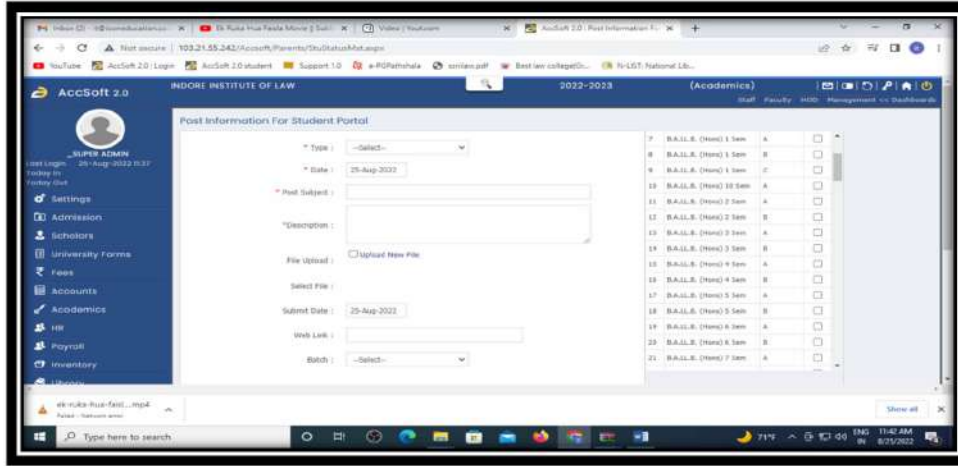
Inbox (3) - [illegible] | Ek Ruka Hua Faisla Movie | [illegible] | Video | Youtube | AccSoft 2.0 : Post Information F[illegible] | +

Not secure | 103.21.55.242/Accsoft/Parents/StuStatusMst.aspx

YouTube | AccSoft 2.0 Login | AccSoft 2.0 student | Support 1.0 | e-PGPathshala | scrilaw.pdf | Best law college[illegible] | N-LIST: National Lib...

AccSoft 2.0

INDORE INSTITUTE OF LAW

2022-2023

(Academics)

Staff Faculty HOD Management << Dashboards

SUPER ADMIN
Last Login : 25-Aug-2022 11:37
Today In
Today Out

Settings
Admission
Scholars
University Forms
Fees
Accounts
Academics
HR
Payroll
Inventory
Library

Post Information For Student Portal

* Type : --Select--

* Date : 25-Aug-2022

* Post Subject :

*Description :

File Upload : Upload New File

Select File :

Submit Date : 25-Aug-2022

Web Link :

Batch : --Select--

| | | | |
|---|---|---|---|
| 7 | B.A.LL.B. (Hons) 1 Sem | A | ☐ |
| 8 | B.A.LL.B. (Hons) 1 Sem | B | ☐ |
| 9 | B.A.LL.B. (Hons) 1 Sem | C | ☐ |
| 10 | B.A.LL.B. (Hons) 10 Sem | A | ☐ |
| 11 | B.A.LL.B. (Hons) 2 Sem | A | ☐ |
| 12 | B.A.LL.B. (Hons) 2 Sem | B | ☐ |
| 13 | B.A.LL.B. (Hons) 3 Sem | A | ☐ |
| 14 | B.A.LL.B. (Hons) 3 Sem | B | ☐ |
| 15 | B.A.LL.B. (Hons) 4 Sem | A | ☐ |
| 16 | B.A.LL.B. (Hons) 4 Sem | B | ☐ |
| 17 | B.A.LL.B. (Hons) 5 Sem | A | ☐ |
| 18 | B.A.LL.B. (Hons) 5 Sem | B | ☐ |
| 19 | B.A.LL.B. (Hons) 6 Sem | A | ☐ |
| 20 | B.A.LL.B. (Hons) 6 Sem | B | ☐ |
| 21 | B.A.LL.B. (Hons) 7 Sem | A | ☐ |

ek-ruka-hua-faisl....mp4
Failed - Network error

Show all

Type here to search

71°F ENG IN 11:42 AM 8/25/2022